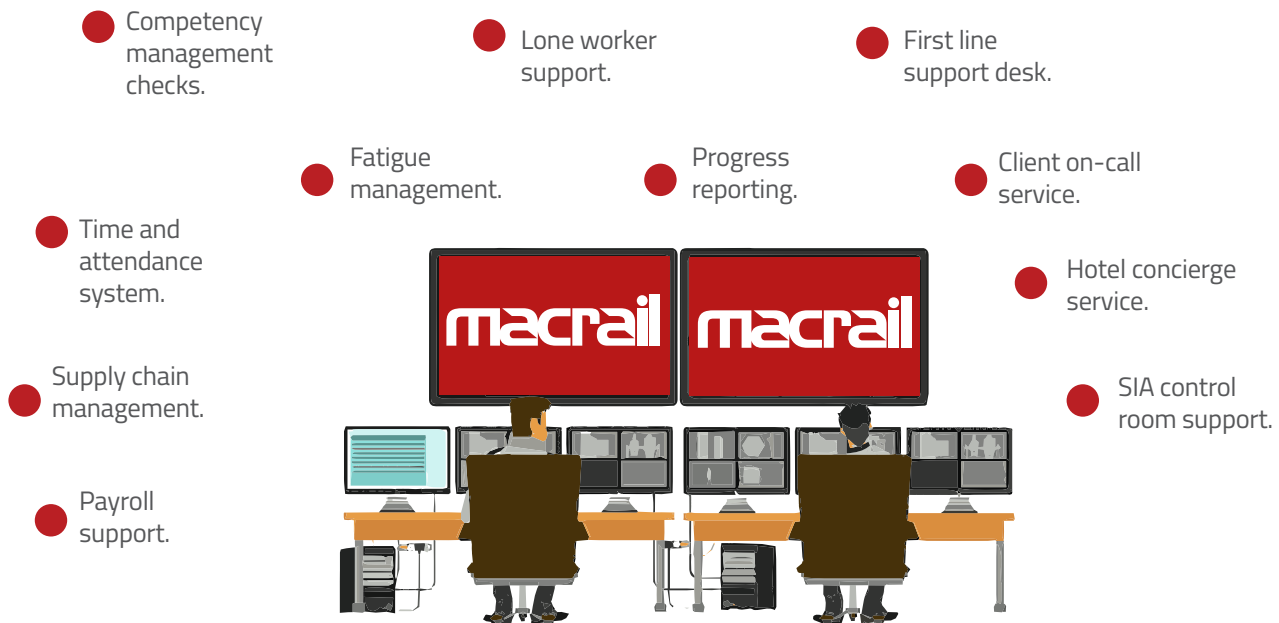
Competency management checks.

Lone worker support.

First line support desk.

Fatigue management.

Progress reporting.

Client on-call service.

Time and attendance system.

Hotel concierge service.

macrail

macrail

Supply chain management.

SIA control room support.

Payroll support.